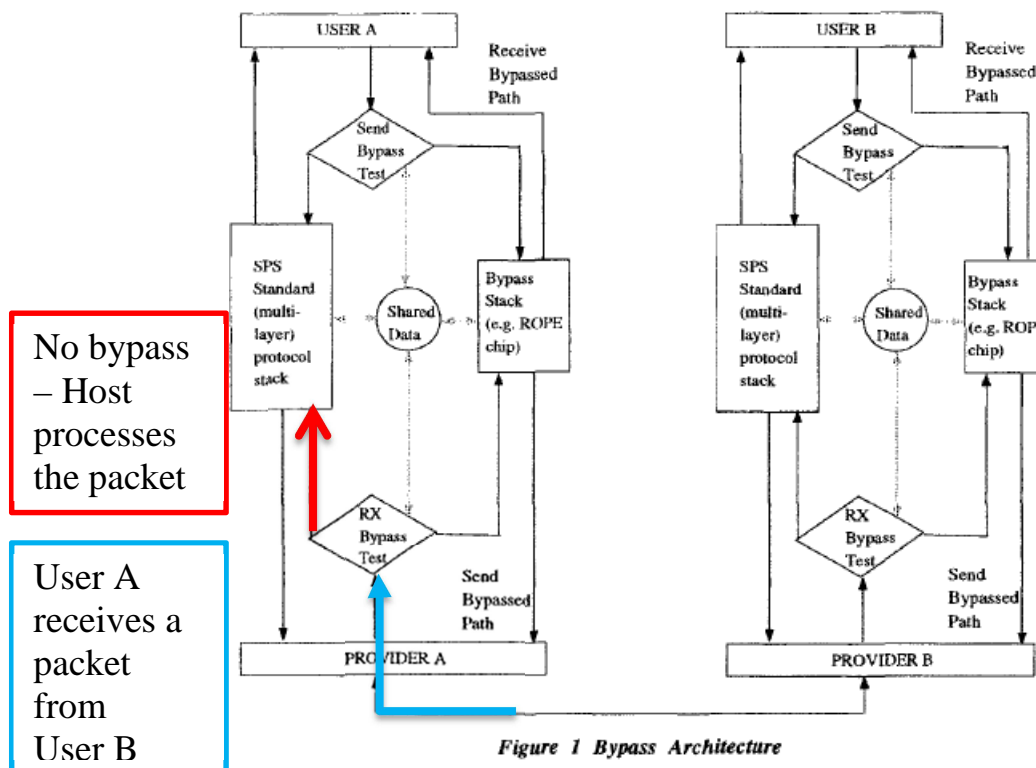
No bypass – Host processes the packet

User A receives a packet from User B

USER A

Receive Bypassed Path

Send Bypass Test

SPS Standard (multi-layer) protocol stack

Shared Data

Bypass Stack (e.g. ROPE chip)

RX Bypass Test

Send Bypassed Path

PROVIDER A

USER B

Receive Bypassed Path

Send Bypass Test

SPS Standard (multi-layer) protocol stack

Shared Data

Bypass Stack (e.g. ROPE chip)

RX Bypass Test

Send Bypassed Path

PROVIDER B

Figure 1 Bypass Architecture